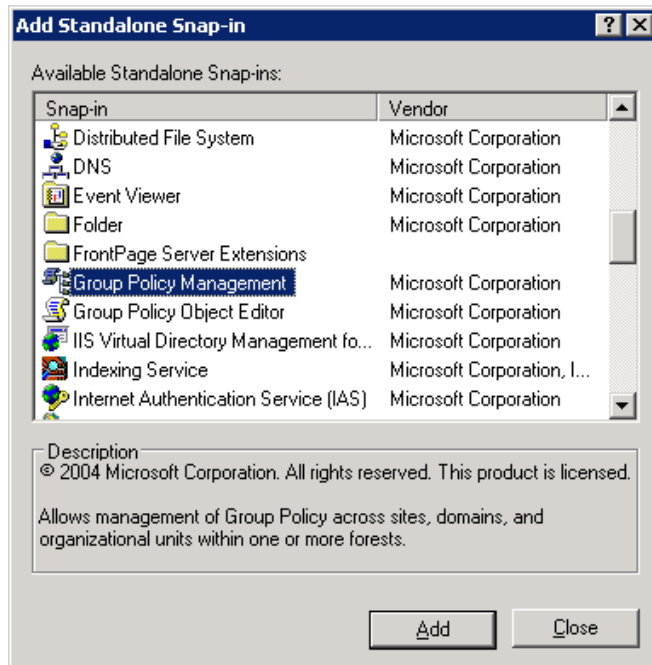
Add Standalone Snap-in

? X

Available Standalone Snap-ins:

| Snap-in | Vendor |
|---|---|
| Distributed File System | Microsoft Corporation |
| DNS | Microsoft Corporation |
| Event Viewer | Microsoft Corporation |
| Folder | Microsoft Corporation |
| FrontPage Server Extensions | |
| Group Policy Management | Microsoft Corporation |
| Group Policy Object Editor | Microsoft Corporation |
| IIS Virtual Directory Management fo... | Microsoft Corporation |
| Indexing Service | Microsoft Corporation, I... |
| Internet Authentication Service (IAS) | Microsoft Corporation |

Description
© 2004 Microsoft Corporation. All rights reserved. This product is licensed.

Allows management of Group Policy across sites, domains, and organizational units within one or more forests.

Add Close